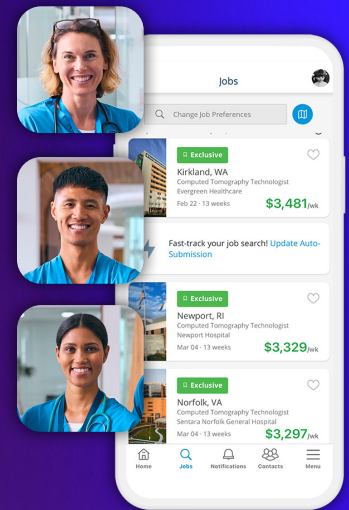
Jobs

Change Job Preferences

Exclusive
Kirkland, WA
Computed Tomography Technologist
Evergreen Healthcare
Feb 22 · 13 weeks
$3,481/wk

Fast-track your job search! Update Auto-Submission

Exclusive
Newport, RI
Computed Tomography Technologist
Newport Hospital
Mar 04 · 13 weeks
$3,329/wk

Exclusive
Norfolk, VA
Computed Tomography Technologist
Sentara Norfolk General Hospital
Mar 04 · 13 weeks
$3,297/wk

Home Jobs Notifications Contacts Menu